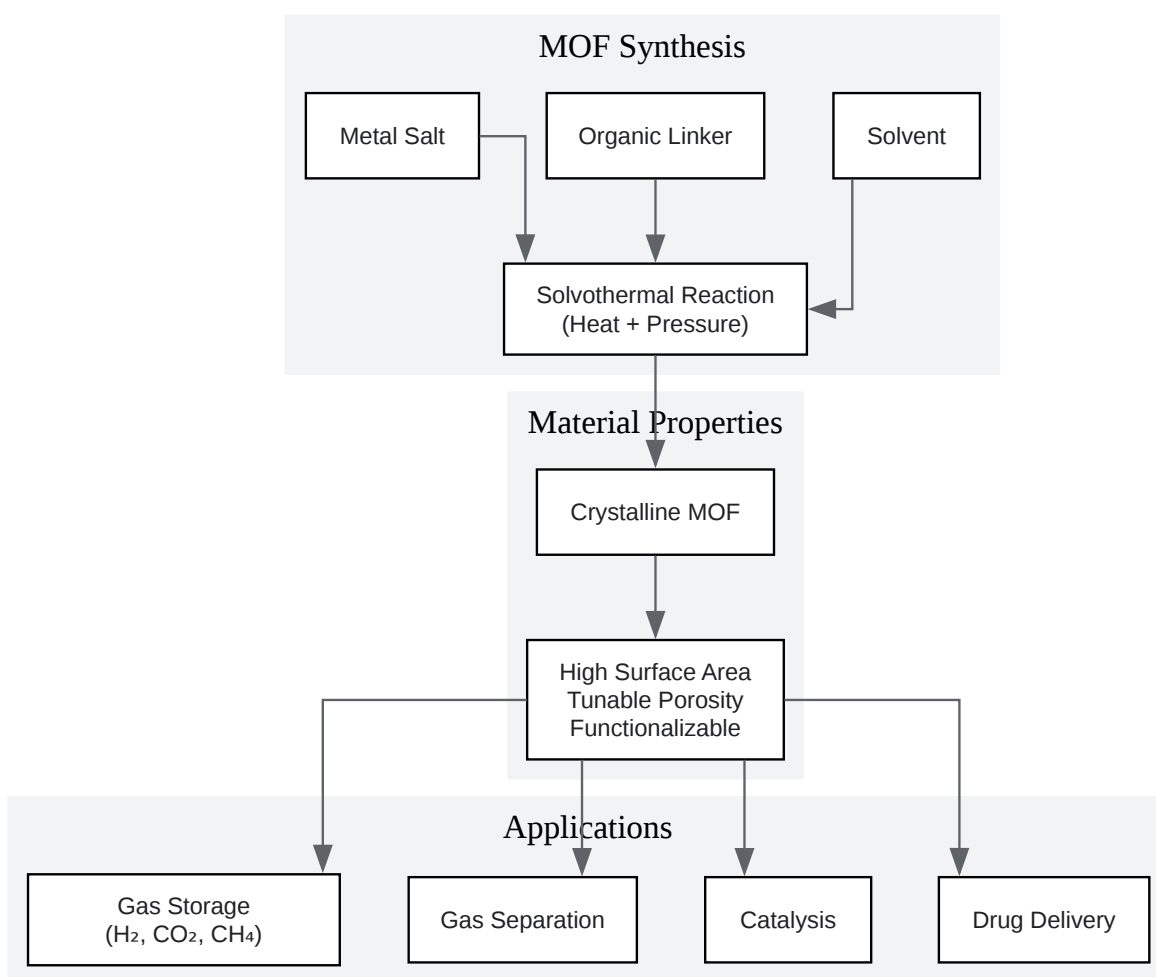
MOF Synthesis

Metal Salt

Organic Linker

Solvent

Solvothermal Reaction
(Heat + Pressure)

Material Properties

Crystalline MOF

High Surface Area
Tunable Porosity
Functionalizable

Applications

Gas Storage
($H_2$, $CO_2$, $CH_4$)

Gas Separation

Catalysis

Drug Delivery